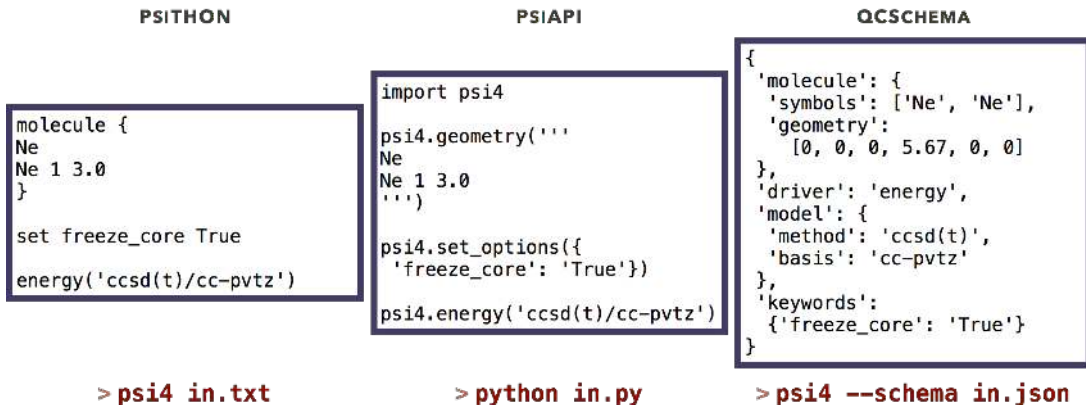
PSITHON

molecule {
Ne
Ne 1 3.0
}

set freeze_core True

energy('ccsd(t)/cc-pvtz')

> psi4 in.txt

PSIAPI

import psi4

psi4.geometry('''
Ne
Ne 1 3.0
''')

psi4.set_options({
 'freeze_core': 'True'})

psi4.energy('ccsd(t)/cc-pvtz')

> python in.py

QCSCHEMA

{
 'molecule': {
  'symbols': ['Ne', 'Ne'],
  'geometry':
   [0, 0, 0, 5.67, 0, 0]
 },
 'driver': 'energy',
 'model': {
  'method': 'ccsd(t)',
  'basis': 'cc-pvtz'
 },
 'keywords':
  {'freeze_core': 'True'}
}

> psi4 --schema in.json